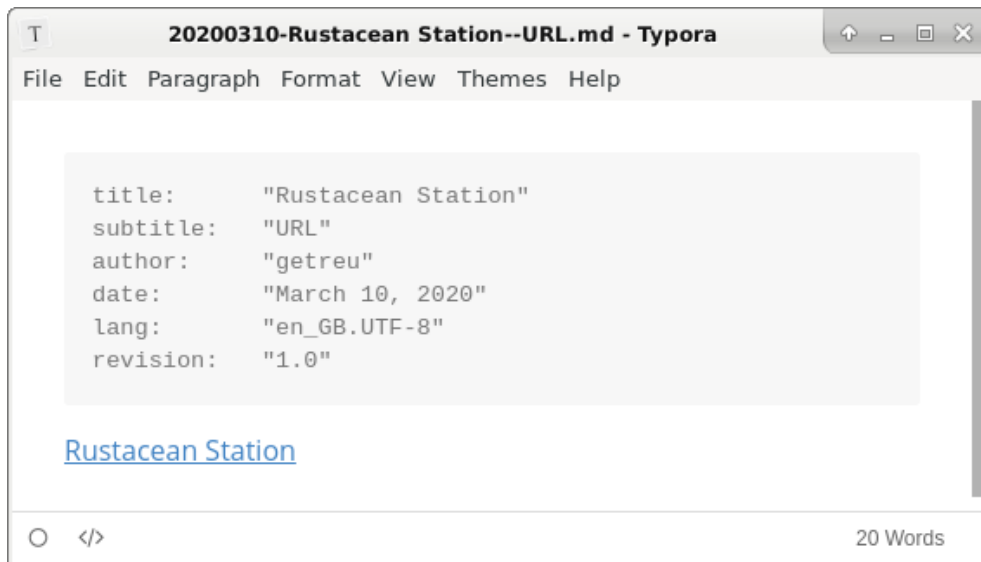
T 20200310-Rustacean Station--URL.md - Typora

File Edit Paragraph Format View Themes Help

title: "Rustacean Station"
subtitle: "URL"
author: "getreu"
date: "March 10, 2020"
lang: "en_GB.UTF-8"
revision: "1.0"

Rustacean Station

</> 20 Words